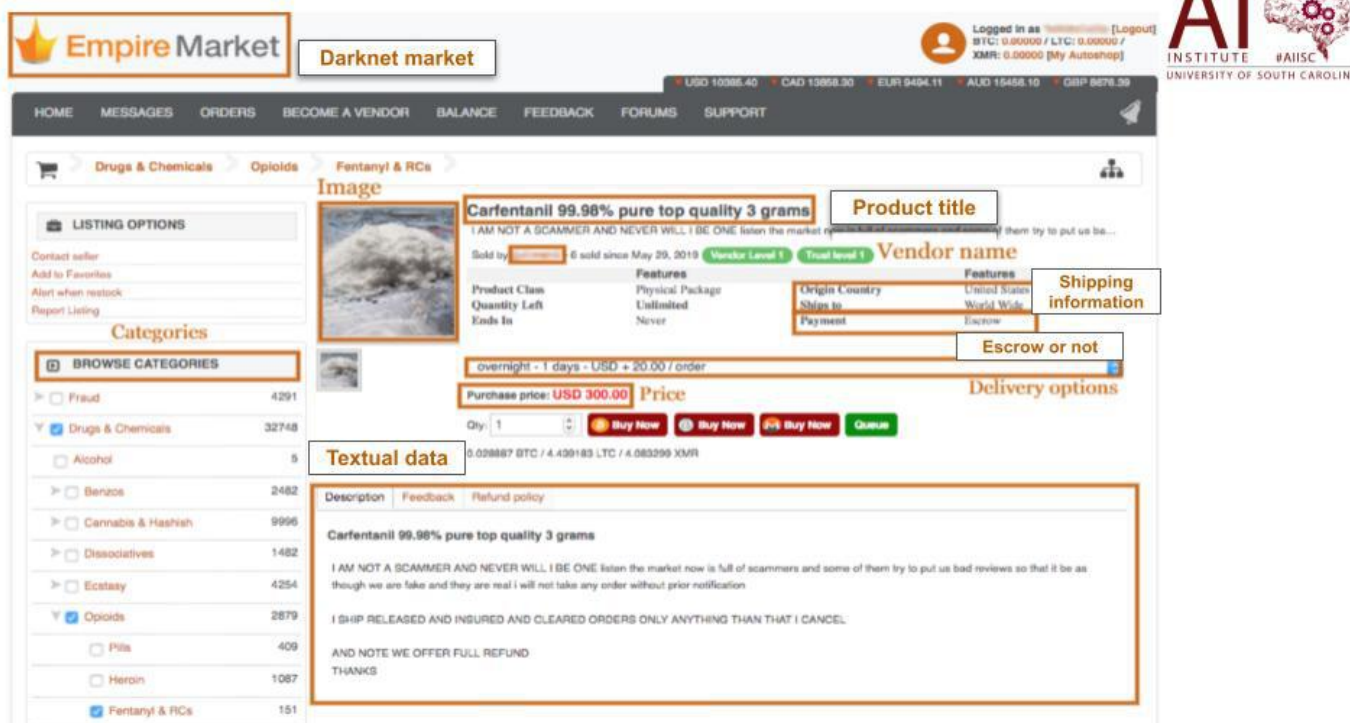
Empire Market

Darknet market

Logged in as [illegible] [Logout]
BTC: 0.00000 / LTC: 0.00000 /
XMR: 0.00000 [My Autoshop]

USD 10386.40 CAD 13858.30 EUR 9494.11 AUD 15458.10 GBP 8676.39

AI INSTITUTE #AIISC UNIVERSITY OF SOUTH CAROLIN

HOME MESSAGES ORDERS BECOME A VENDOR BALANCE FEEDBACK FORUMS SUPPORT

Drugs & Chemicals Opioids Fentanyl & RCs

Image

LISTING OPTIONS

Contact seller
Add to Favorites
Alert when restock
Report Listing

Categories

BROWSE CATEGORIES

| | |
|---|---|
| Fraud | 4291 |
| Drugs & Chemicals | 32748 |
| Alcohol | 5 |
| Benzos | 2482 |
| Cannabis & Hashish | 9996 |
| Dissociatives | 1482 |
| Ecstasy | 4254 |
| Opioids | 2879 |
| Pills | 409 |
| Heroin | 1087 |
| Fentanyl & RCs | 151 |

Carfentanil 99.98% pure top quality 3 grams

Product title

I AM NOT A SCAMMER AND NEVER WILL I BE ONE listen the market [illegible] them try to put us ba...

Sold by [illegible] 6 sold since May 29, 2019 Vendor Level 1 Trust level 1

Vendor name

| | Features | | Features |
|---|---|---|---|
| Product Class | Physical Package | Origin Country | United States |
| Quantity Left | Unlimited | Ships to | World Wide |
| Ends In | Never | Payment | Escrow |

Shipping information

Escrow or not

overnight - 1 days - USD + 20.00 / order

Delivery options

Purchase price: USD 300.00

Price

Qty: 1 Buy Now Buy Now Buy Now Queue

Textual data

0.028887 BTC / 4.439183 LTC / 4.083299 XMR

Description Feedback Refund policy

Carfentanil 99.98% pure top quality 3 grams

I AM NOT A SCAMMER AND NEVER WILL I BE ONE listen the market now is full of scammers and some of them try to put us bad reviews so that it be as though we are fake and they are real i will not take any order without prior notification

I SHIP RELEASED AND INSURED AND CLEARED ORDERS ONLY ANYTHING THAN THAT I CANCEL

AND NOTE WE OFFER FULL REFUND
THANKS